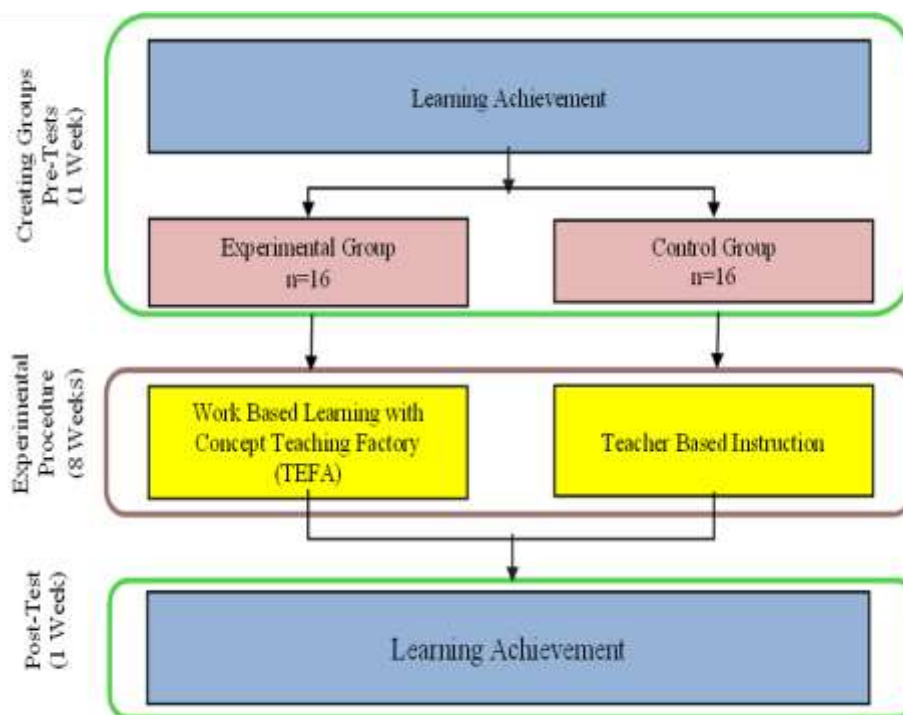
Creating Groups
Pre-Tests
(1 Week)

Learning Achievement

Experimental Group
n=16

Control Group
n=16

Experimental
Procedure
(8 Weeks)

Work Based Learning with Concept Teaching Factory (TEFA)

Teacher Based Instruction

Post-Test
(1 Week)

Learning Achievement